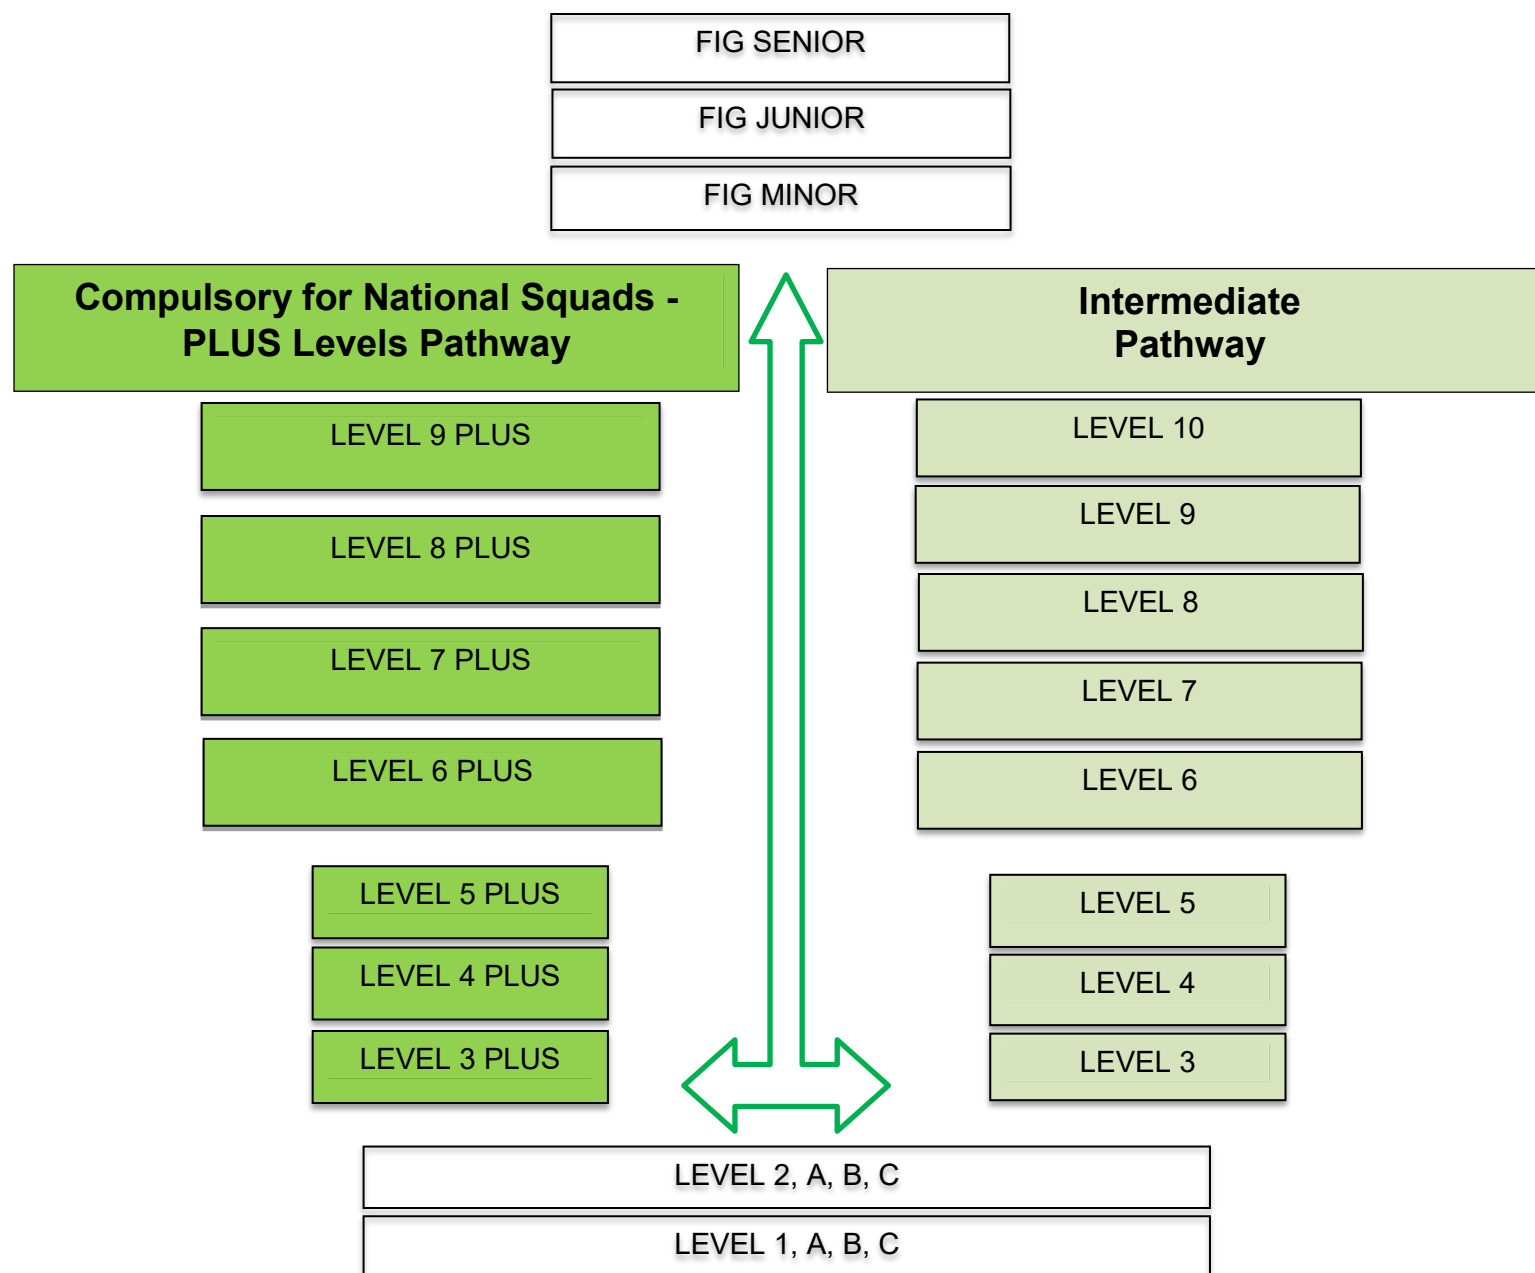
FIG SENIOR

FIG JUNIOR

FIG MINOR

Compulsory for National Squads - PLUS Levels Pathway

LEVEL 9 PLUS

LEVEL 8 PLUS

LEVEL 7 PLUS

LEVEL 6 PLUS

LEVEL 5 PLUS

LEVEL 4 PLUS

LEVEL 3 PLUS

Intermediate Pathway

LEVEL 10

LEVEL 9

LEVEL 8

LEVEL 7

LEVEL 6

LEVEL 5

LEVEL 4

LEVEL 3

LEVEL 2, A, B, C

LEVEL 1, A, B, C